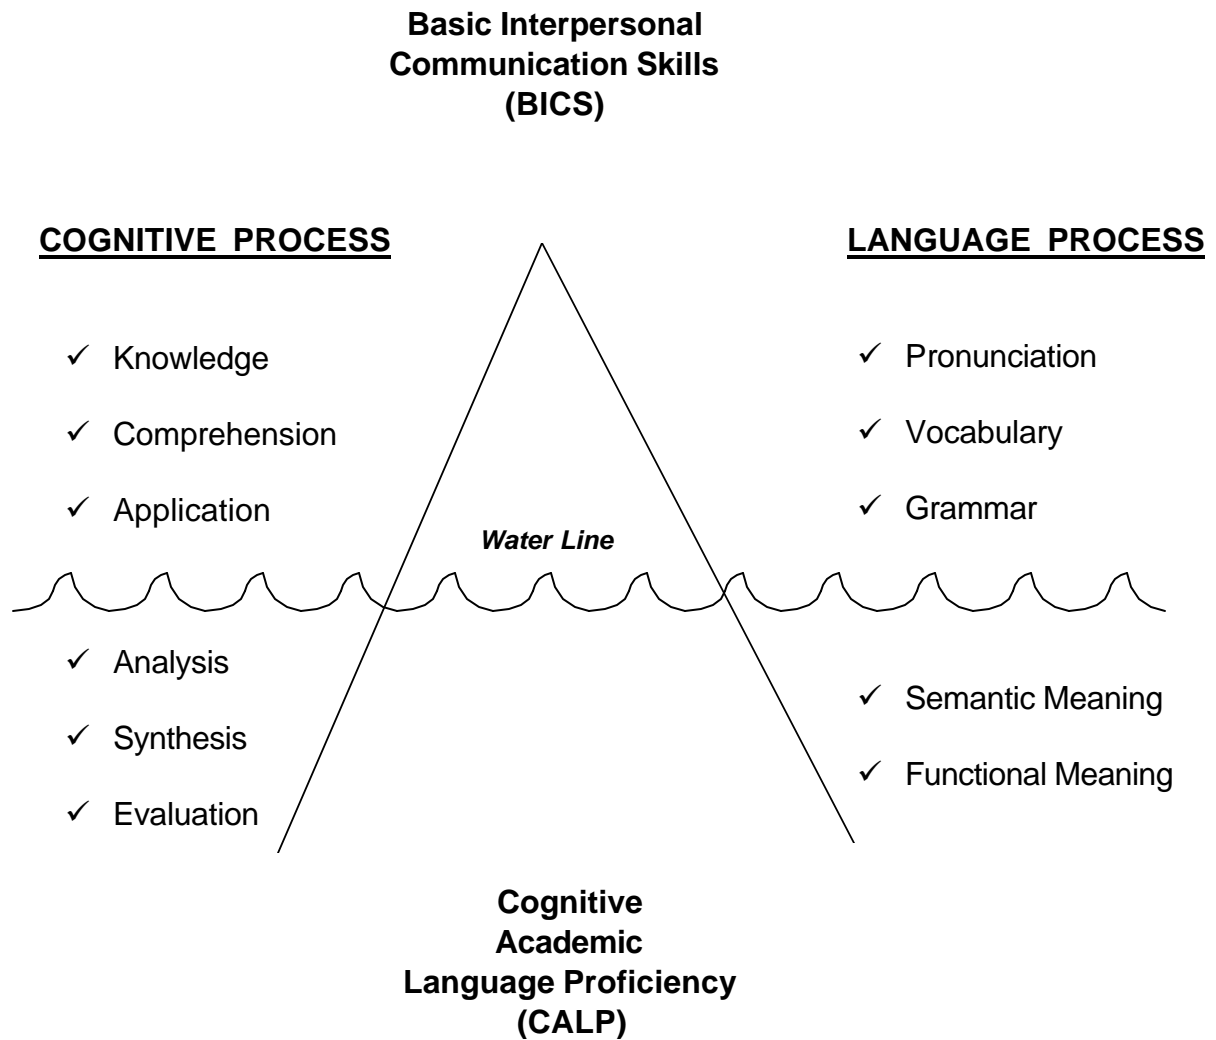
Basic Interpersonal Communication Skills (BICS)

COGNITIVE PROCESS

✓ Knowledge
✓ Comprehension
✓ Application

LANGUAGE PROCESS

✓ Pronunciation
✓ Vocabulary
✓ Grammar

Water Line

✓ Analysis
✓ Synthesis
✓ Evaluation

✓ Semantic Meaning
✓ Functional Meaning

Cognitive Academic Language Proficiency (CALP)